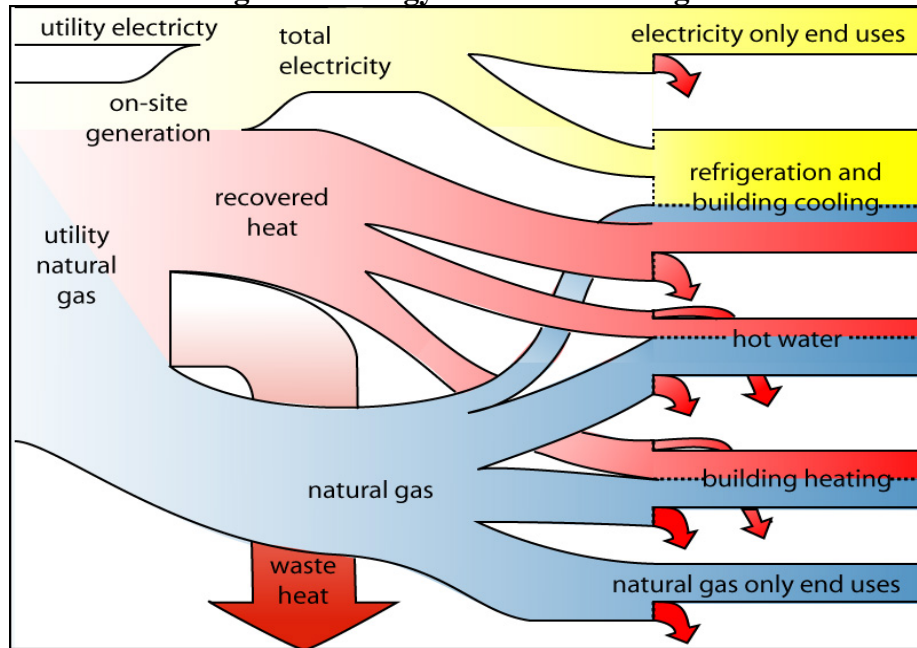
utility electricty

total electricity

electricity only end uses

on-site generation

refrigeration and building cooling

recovered heat

utility natural gas

hot water

natural gas

building heating

waste heat

natural gas only end uses